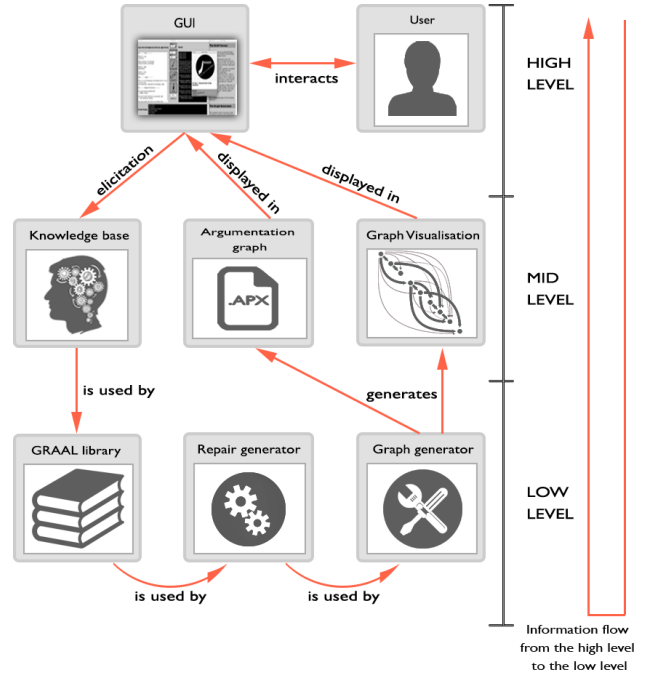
GUI

User

interacts

HIGH LEVEL

elicitation

displayed in

displayed in

Knowledge base

Argumentation graph

.APX

Graph Visualisation

MID LEVEL

is used by

generates

GRAAL library

Repair generator

Graph generator

LOW LEVEL

is used by

is used by

Information flow from the high level to the low level